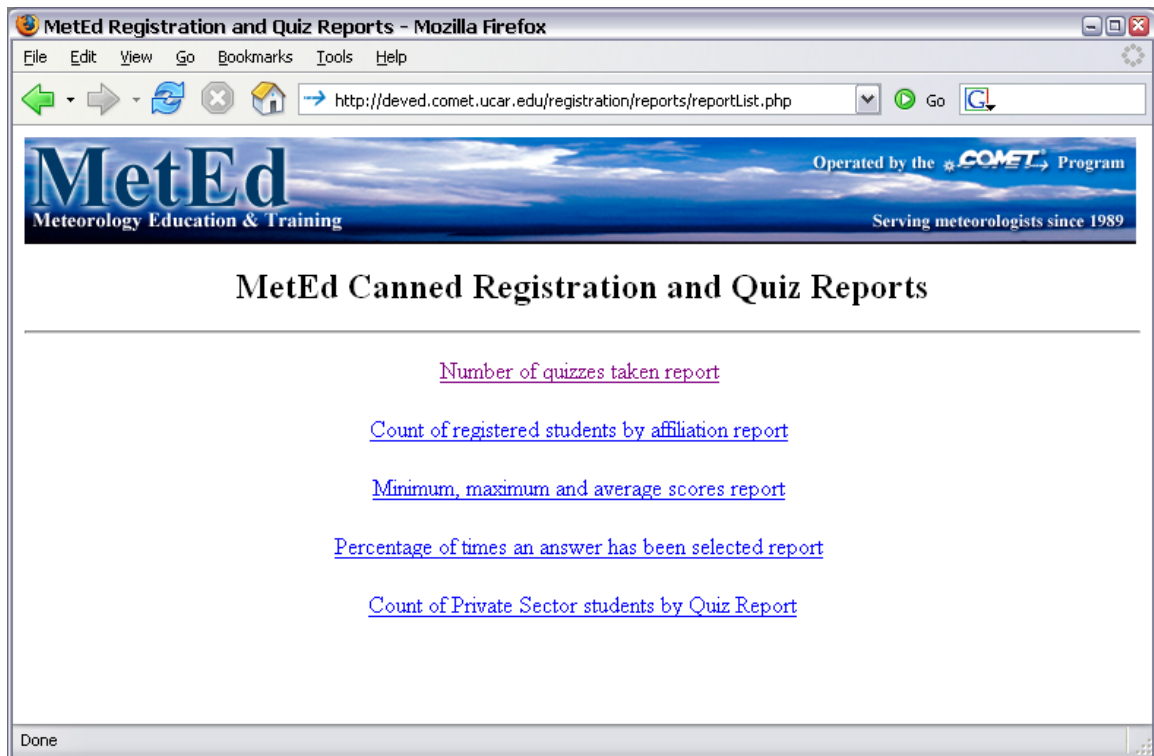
MetEd Registration and Quiz Reports - Mozilla Firefox

File Edit View Go Bookmarks Tools Help

http://deved.comet.ucar.edu/registration/reports/reportList.php

Go

MetEd
Meteorology Education & Training

Operated by the COMET Program

Serving meteorologists since 1989

MetEd Canned Registration and Quiz Reports

Number of quizzes taken report

Count of registered students by affiliation report

Minimum, maximum and average scores report

Percentage of times an answer has been selected report

Count of Private Sector students by Quiz Report

Done